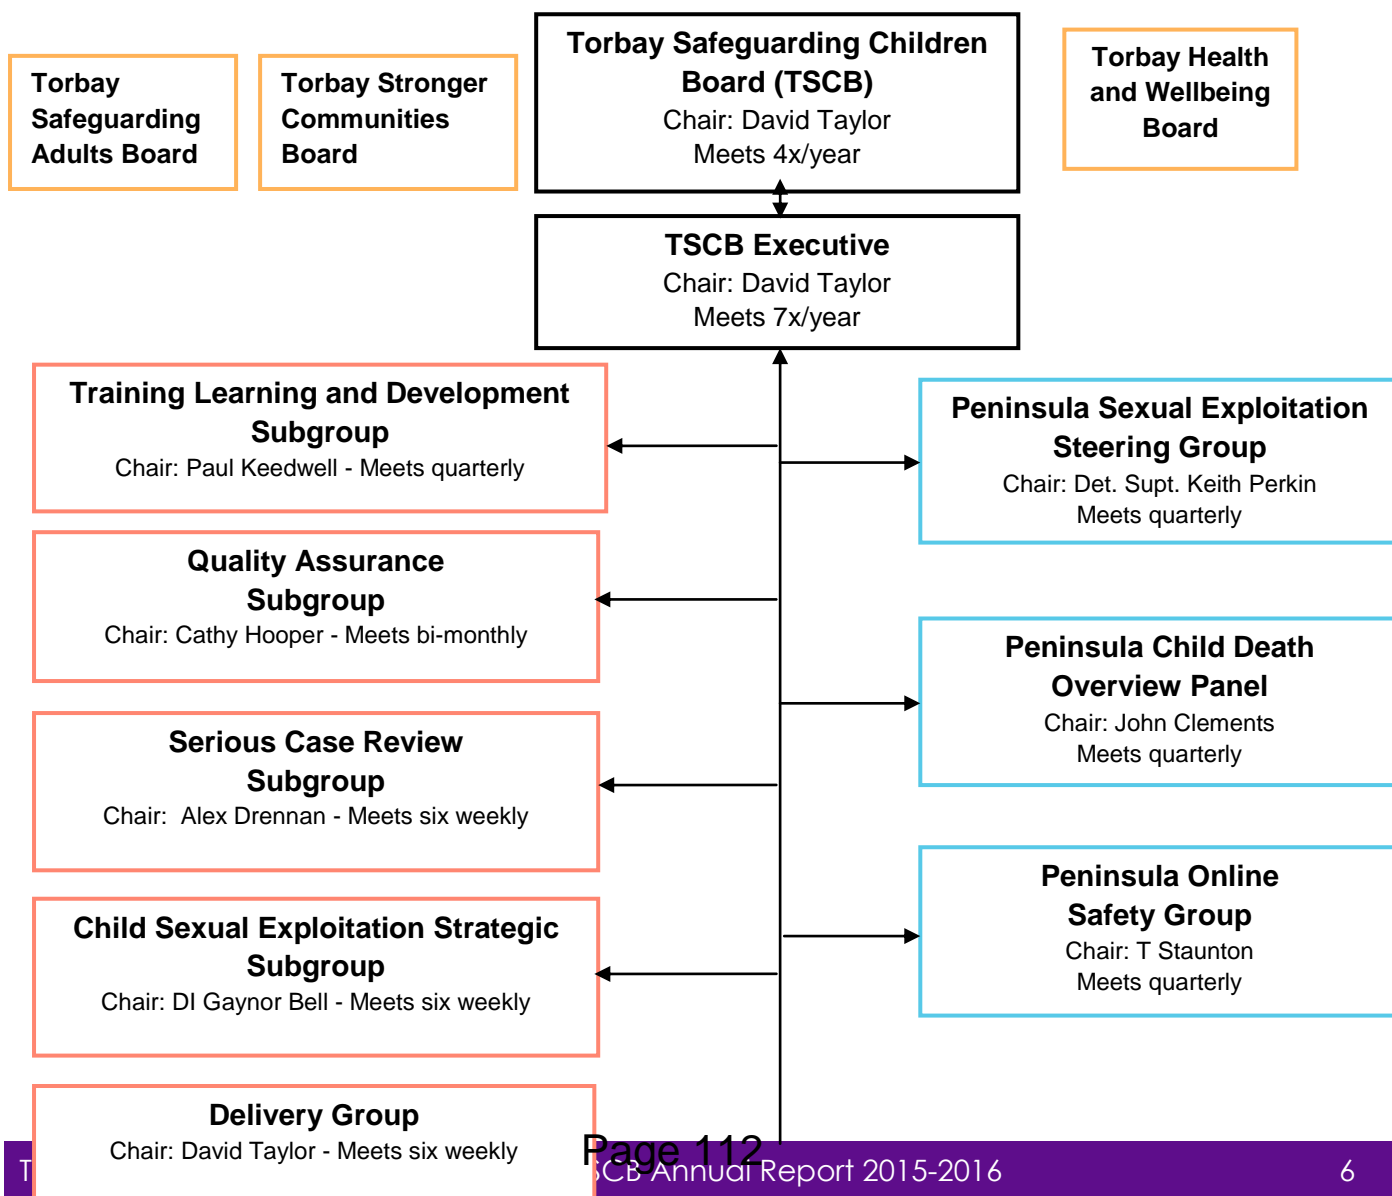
Torbay Safeguarding Adults Board

Torbay Stronger Communities Board

Torbay Safeguarding Children Board (TSCB)
Chair: David Taylor
Meets 4x/year

Torbay Health and Wellbeing Board

TSCB Executive
Chair: David Taylor
Meets 7x/year

Training Learning and Development Subgroup
Chair: Paul Keedwell - Meets quarterly

Peninsula Sexual Exploitation Steering Group
Chair: Det. Supt. Keith Perkin
Meets quarterly

Quality Assurance Subgroup
Chair: Cathy Hooper - Meets bi-monthly

Peninsula Child Death Overview Panel
Chair: John Clements
Meets quarterly

Serious Case Review Subgroup
Chair: Alex Drennan - Meets six weekly

Peninsula Online Safety Group
Chair: T Staunton
Meets quarterly

Child Sexual Exploitation Strategic Subgroup
Chair: DI Gaynor Bell - Meets six weekly

Delivery Group
Chair: David Taylor - Meets six weekly

Page 112

T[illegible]SCB Annual Report 2015-2016 6